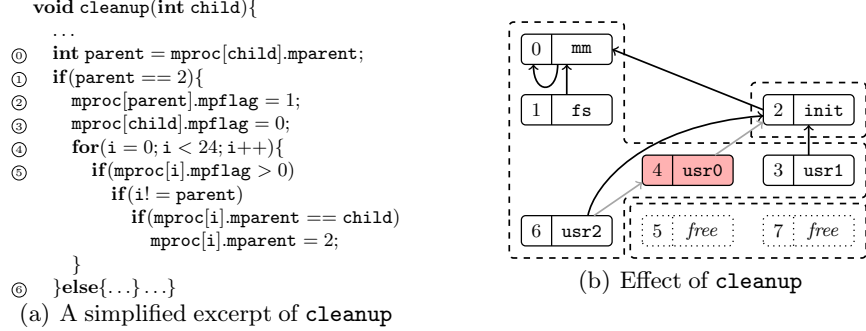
void cleanup(int child){
...
⓪ int parent = mproc[child].mparent;
① if(parent == 2){
② mproc[parent].mpflag = 1;
③ mproc[child].mpflag = 0;
④ for(i = 0; i < 24; i++){
⑤ if(mproc[i].mpflag > 0)
if(i! = parent)
if(mproc[i].mparent == child)
mproc[i].mparent = 2;
}
⑥ }else{...}...}
(a) A simplified excerpt of cleanup

| 0 | mm |
|---|---|
| 1 | fs |
| 2 | init |
| 4 | usr0 |
| 3 | usr1 |
| 6 | usr2 |
| 5 | free |
| 7 | free |

(b) Effect of cleanup